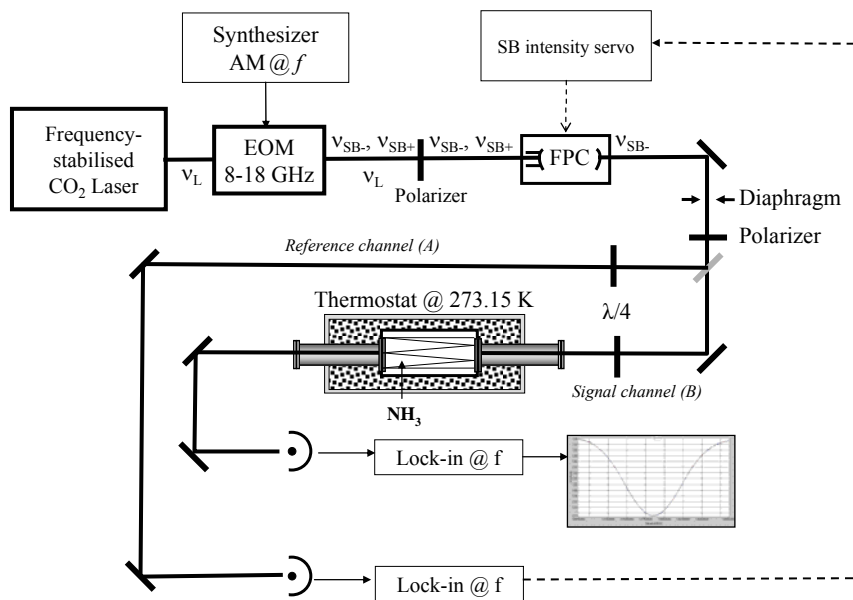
Synthesizer
AM @ $f$

SB intensity servo

Frequency-stabilised $CO_2$ Laser

$\nu_L$

EOM
8-18 GHz

$\nu_{SB-}$, $\nu_{SB+}$
$\nu_L$

$\nu_{SB-}$, $\nu_{SB+}$

Polarizer

FPC

$\nu_{SB-}$

Diaphragm

Polarizer

Reference channel (A)

Thermostat @ 273.15 K

$\lambda/4$

$NH_3$

Signal channel (B)

Lock-in @ f

Lock-in @ f